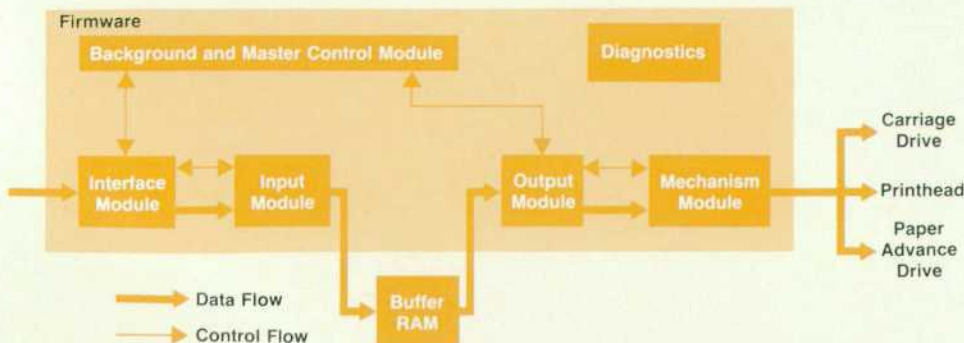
Firmware

Background and Master Control Module

Diagnostics

Interface Module

Input Module

Output Module

Mechanism Module

Carriage Drive

Printhead

Paper Advance Drive

Buffer RAM

Data Flow

Control Flow